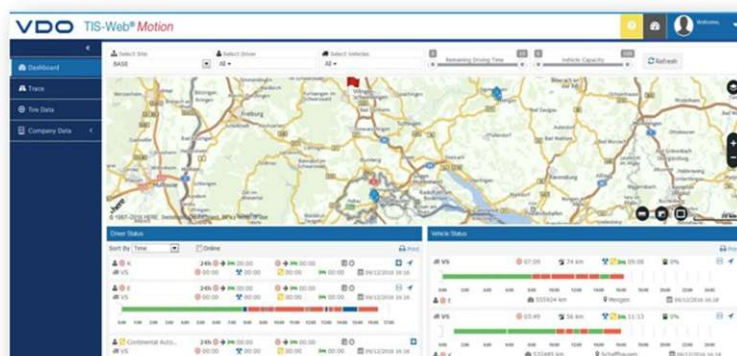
VDO TIS-Web® Motion

Welcome,

Dashboard
Trace
Tim Data
Company Data

Select Site
BASE
Select Driver
All
Select Vehicles
All
Remaining Driving Time
Vehicle Capacity
Refresh

Freiburg
Mulhouse
Schaffhausen

© 1987–2016 HERE

Driver Status
Sort By Time
Online
Print

24h 00:00 00:00
00:00 00:00 06/12/2016 16:16
24h 00:00 00:00
00:00 00:00 06/12/2016 16:16
Continental Auto...

Vehicle Status
Print
VS 07:09 74 km 09:08 0%
555924 km Wengen 06/12/2016 16:16
VS 03:49 56 km 11:13 0%
Schaffhausen